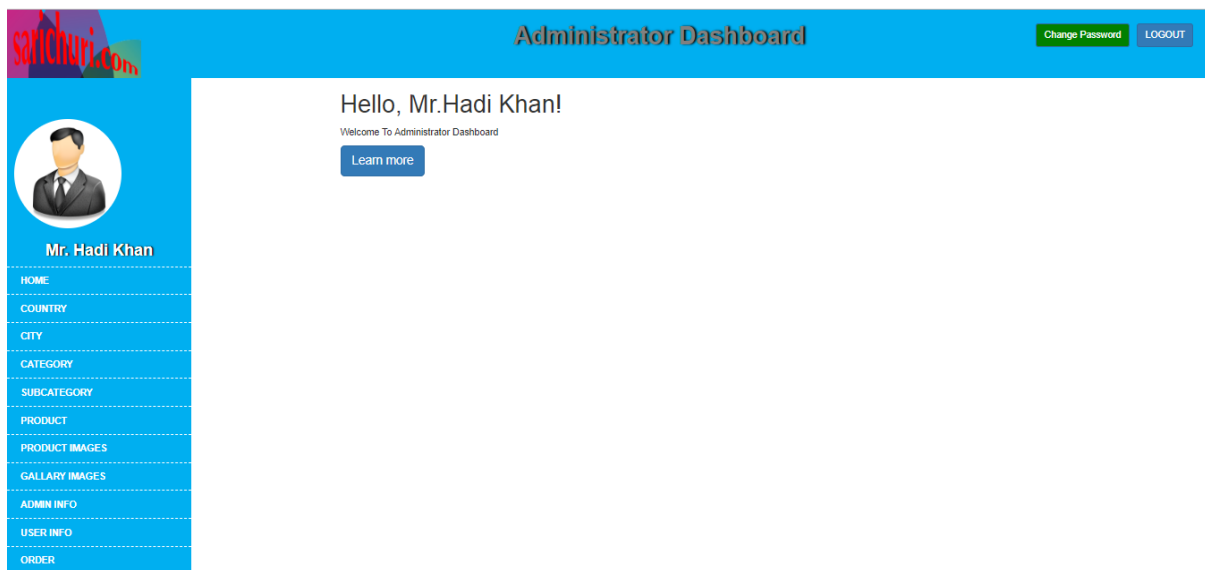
sarichuri.com

Administrator Dashboard

Change Password

LOGOUT

Mr. Hadi Khan

HOME
COUNTRY
CITY
CATEGORY
SUBCATEGORY
PRODUCT
PRODUCT IMAGES
GALLARY IMAGES
ADMIN INFO
USER INFO
ORDER

Hello, Mr.Hadi Khan!

Welcome To Administrator Dashboard

Learn more